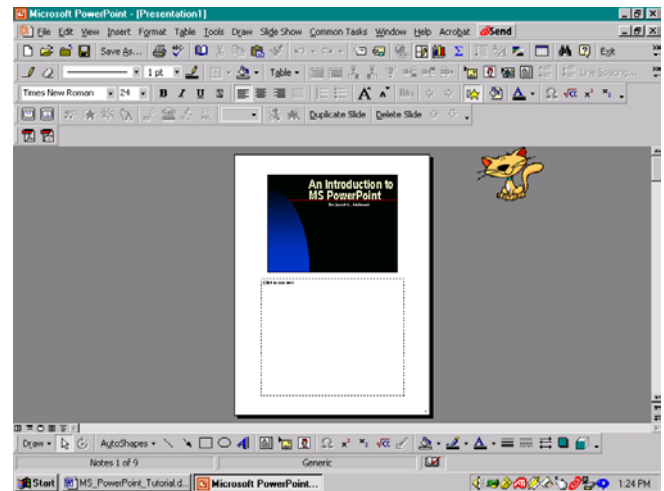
Microsoft PowerPoint - [Presentation1]

File Edit View Insert Format Table Tools Draw Slide Show Common Tasks Window Help Acrobat Send

Save As... Exit

1 pt Table

Times New Roman 24 B I U S

Duplicate Slide Delete Slide

An Introduction to MS PowerPoint

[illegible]

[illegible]

Draw AutoShapes

Notes 1 of 9 Generic

Start MS_PowerPoint_Tutorial.d... Microsoft PowerPoint... 1:24 PM